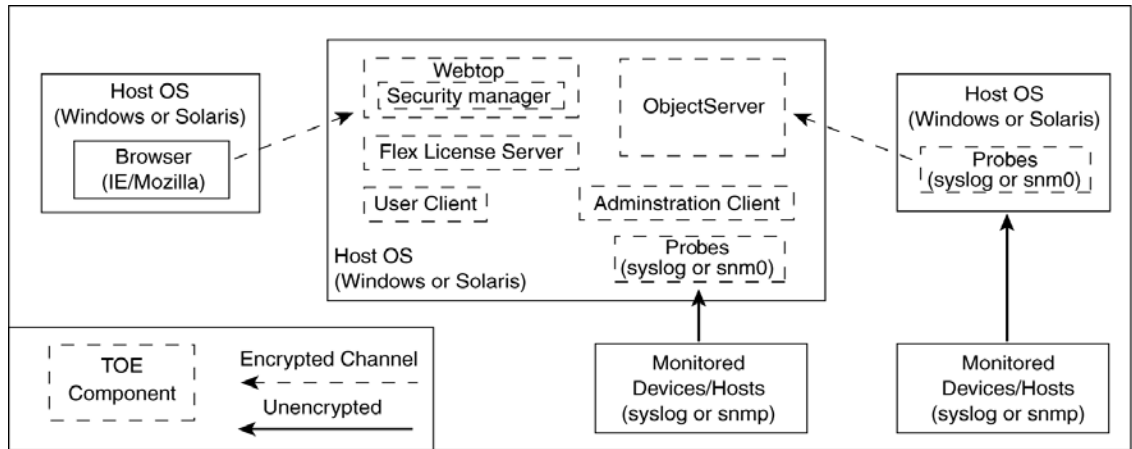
Host OS
(Windows or Solaris)

Browser
(IE/Mozilla)

Webtop
Security manager

ObjectServer

Flex License Server

User Client

Adminstration Client

Host OS
(Windows or Solaris)

Probes
(syslog or snm0)

Host OS
(Windows or Solaris)

Probes
(syslog or snm0)

TOE
Component

Encrypted Channel

Unencrypted

Monitored
Devices/Hosts
(syslog or snmp)

Monitored
Devices/Hosts
(syslog or snmp)